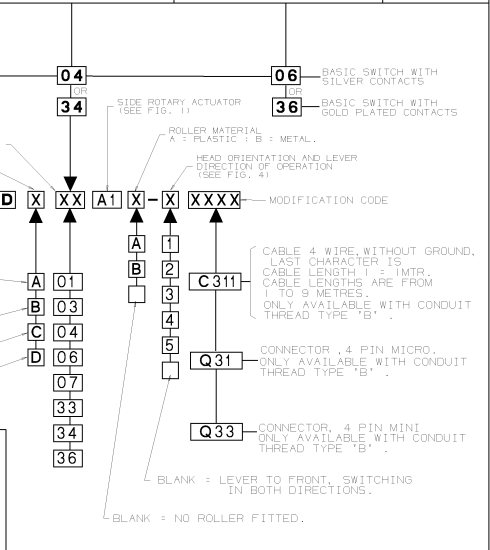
04
OR
34

06 BASIC SWITCH WITH SILVER CONTACTS
OR
36 BASIC SWITCH WITH GOLD PLATED CONTACTS

SIDE ROTARY ACTUATOR (SEE FIG. 1)

ROLLER MATERIAL
A : PLASTIC ; B : METAL.

HEAD ORIENTATION AND LEVER DIRECTION OF OPERATION (SEE FIG. 4)

D X XX A1 X – X XXXX — MODIFICATION CODE

A 01
B 03
C 04
D 06
07
33
34
36

A
B

1
2
3
4
5

C311 — CABLE 4 WIRE, WITHOUT GROUND, LAST CHARACTER IS CABLE LENGTH 1 = 1MTR. CABLE LENGTHS ARE FROM 1 TO 9 METRES. ONLY AVAILABLE WITH CONDUIT THREAD TYPE 'B'.

Q31 — CONNECTOR ,4 PIN MICRO. ONLY AVAILABLE WITH CONDUIT THREAD TYPE 'B'.

Q33 — CONNECTOR, 4 PIN MINI ONLY AVAILABLE WITH CONDUIT THREAD TYPE 'B'.

BLANK = LEVER TO FRONT, SWITCHING IN BOTH DIRECTIONS.

BLANK = NO ROLLER FITTED.